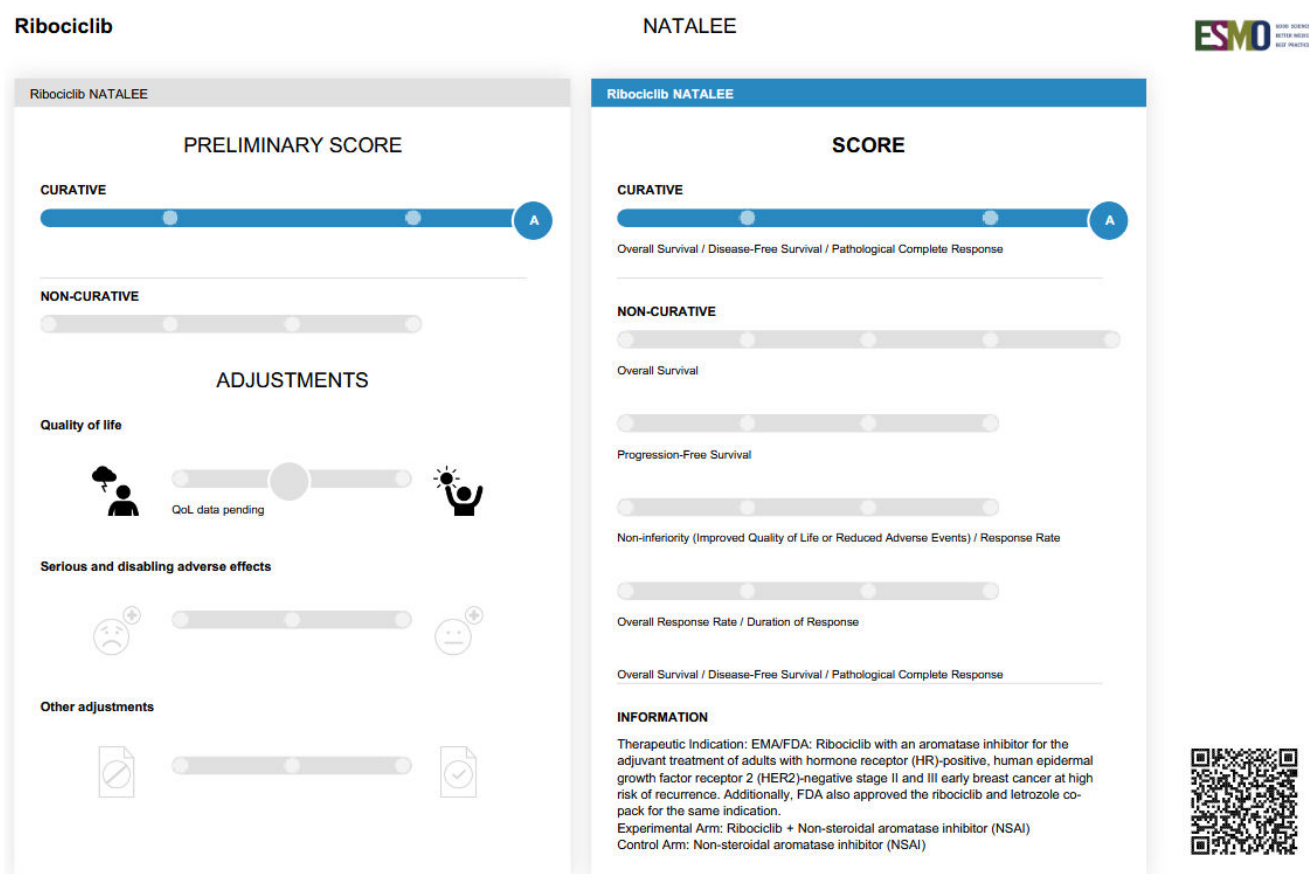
Ribociclib

NATALEE

ESMO GOOD SCIENCE BETTER MEDICINE BEST PRACTICE

Ribociclib NATALEE

PRELIMINARY SCORE

CURATIVE

A

NON-CURATIVE

ADJUSTMENTS

Quality of life

QoL data pending

Serious and disabling adverse effects

Other adjustments

Ribociclib NATALEE

SCORE

CURATIVE

A

Overall Survival / Disease-Free Survival / Pathological Complete Response

NON-CURATIVE

Overall Survival

Progression-Free Survival

Non-inferiority (Improved Quality of Life or Reduced Adverse Events) / Response Rate

Overall Response Rate / Duration of Response

Overall Survival / Disease-Free Survival / Pathological Complete Response

INFORMATION

Therapeutic Indication: EMA/FDA: Ribociclib with an aromatase inhibitor for the adjuvant treatment of adults with hormone receptor (HR)-positive, human epidermal growth factor receptor 2 (HER2)-negative stage II and III early breast cancer at high risk of recurrence. Additionally, FDA also approved the ribociclib and letrozole co-pack for the same indication.
Experimental Arm: Ribociclib + Non-steroidal aromatase inhibitor (NSAI)
Control Arm: Non-steroidal aromatase inhibitor (NSAI)